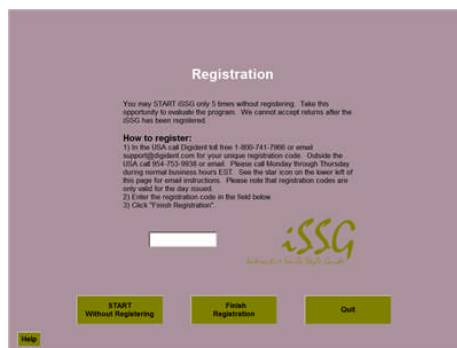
Registration

You may START iSSG only 5 times without registering. Take this opportunity to evaluate the program. We cannot accept returns after the iSSG has been registered.

How to register:
1) In the USA call Digident toll free 1-800-741-7966 or email support@digident.com for your unique registration code. Outside the USA call 954-753-9938 or email. Please call Monday through Thursday during normal business hours EST. See the star icon on the lower left of this page for email instructions. Please note that registration codes are only valid for the day issued.
2) Enter the registration code in the field below
3) Click "Finish Registration".

iSSG
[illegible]

START
Without Registering

Finish
Registration

Quit

Help